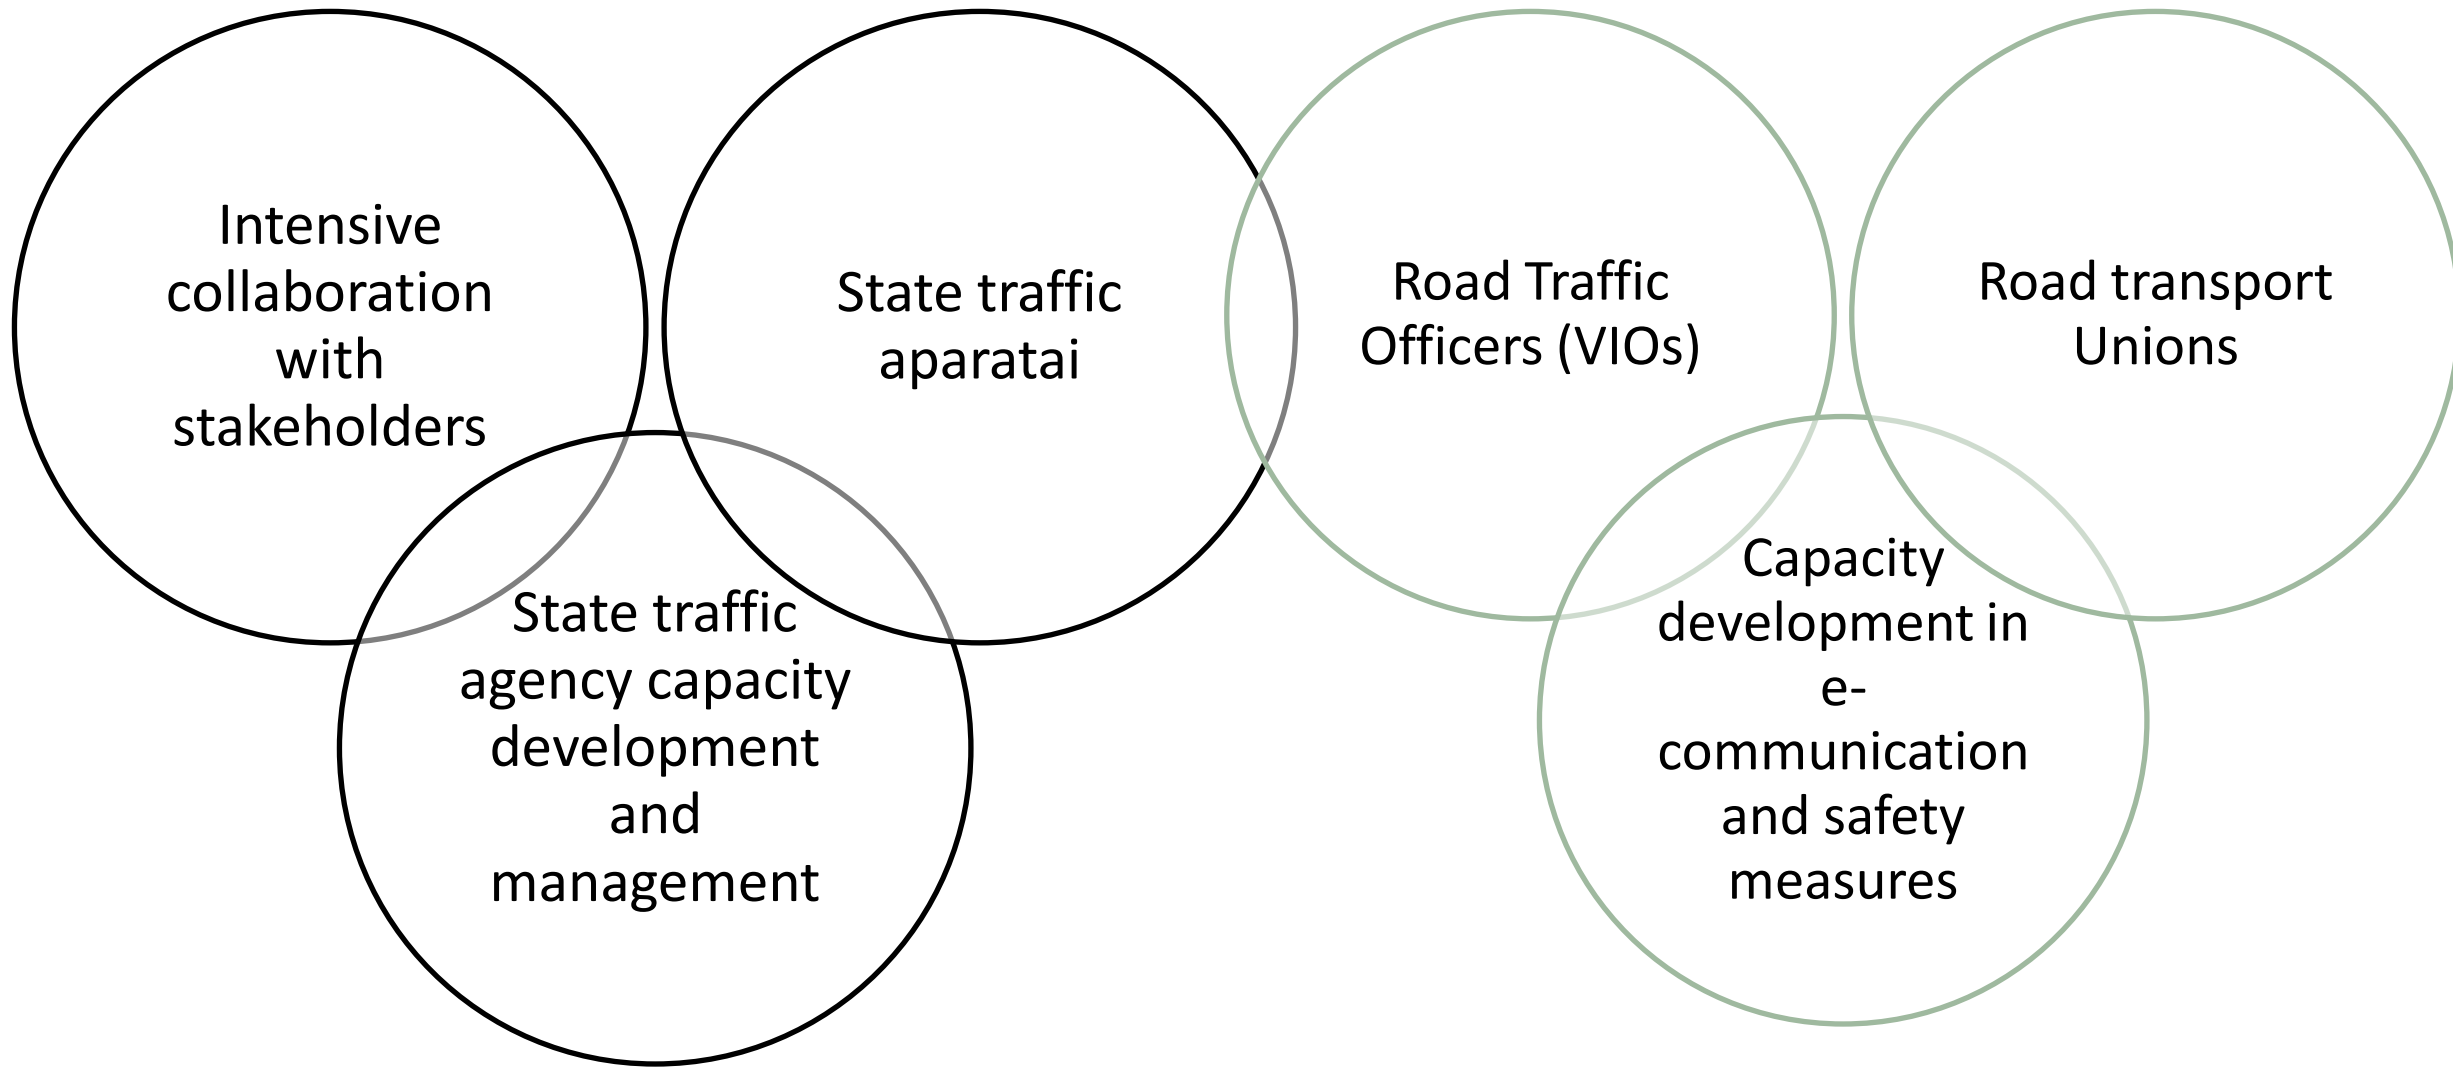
Intensive collaboration with stakeholders

State traffic aparatai

State traffic agency capacity development and management

Road Traffic Officers (VIOs)

Road transport Unions

Capacity development in e-communication and safety measures